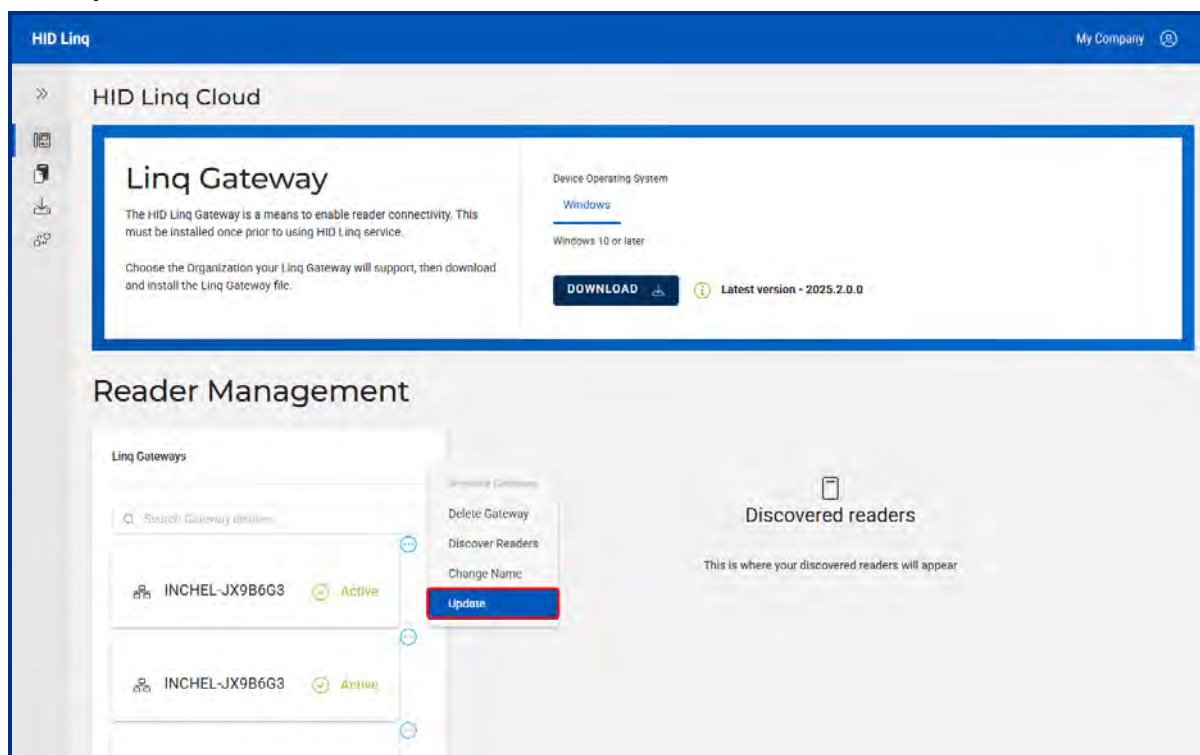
HID Linq

My Company

HID Linq Cloud

Linq Gateway

The HID Linq Gateway is a means to enable reader connectivity. This must be installed once prior to using HID Linq service.

Choose the Organization your Linq Gateway will support, then download and install the Linq Gateway file.

Device Operating System

Windows

Windows 10 or later

DOWNLOAD

Latest version - 2025.2.0.0

Reader Management

Linq Gateways

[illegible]

Search Gateway devices

Delete Gateway

Discover Readers

Change Name

Update

INCHEL-JX9B6G3 Active

INCHEL-JX9B6G3 Active

Discovered readers

This is where your discovered readers will appear